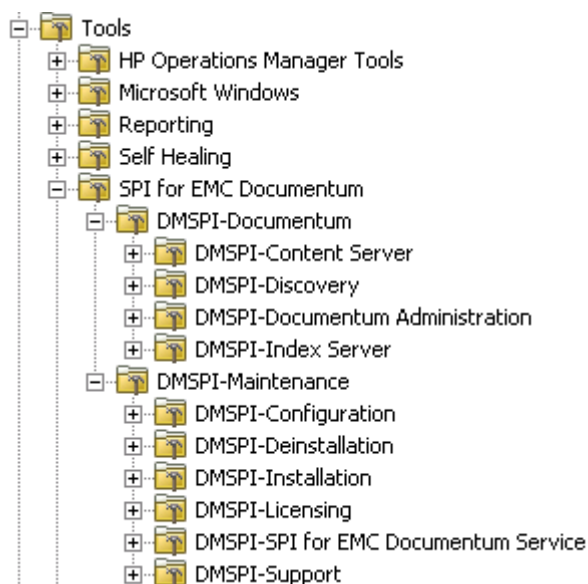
Tools
HP Operations Manager Tools
Microsoft Windows
Reporting
Self Healing
SPI for EMC Documentum
DMSPI-Documentum
DMSPI-Content Server
DMSPI-Discovery
DMSPI-Documentum Administration
DMSPI-Index Server
DMSPI-Maintenance
DMSPI-Configuration
DMSPI-Deinstallation
DMSPI-Installation
DMSPI-Licensing
DMSPI-SPI for EMC Documentum Service
DMSPI-Support